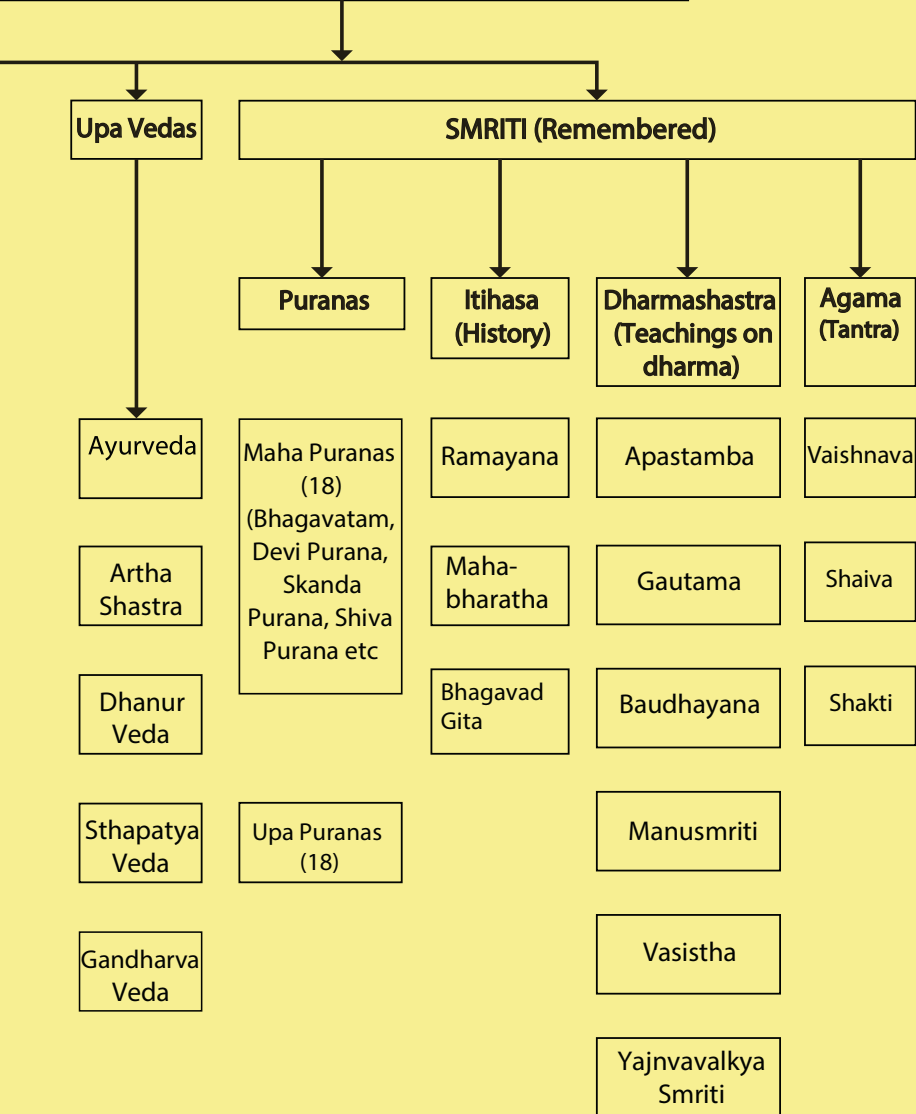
Upa Vedas

SMRITI (Remembered)

Ayurveda

Artha Shastra

Dhanur Veda

Sthapatya Veda

Gandharva Veda

Puranas

Maha Puranas (18) (Bhagavatam, Devi Purana, Skanda Purana, Shiva Purana etc

Upa Puranas (18)

Itihasa (History)

Ramayana

Maha-bharatha

Bhagavad Gita

Dharmashastra (Teachings on dharma)

Apastamba

Gautama

Baudhayana

Manusmriti

Vasistha

Yajnvavalkya Smriti

Agama (Tantra)

Vaishnava

Shaiva

Shakti